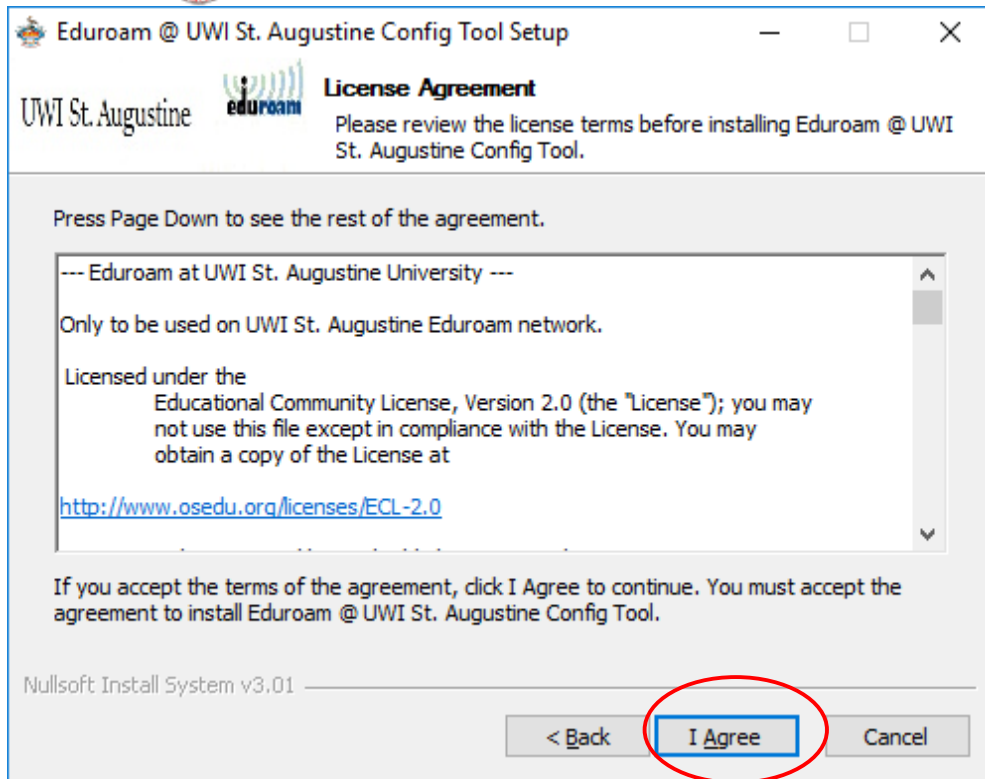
Eduroam @ UWI St. Augustine Config Tool Setup

UWI St. Augustine

eduroam

License Agreement

Please review the license terms before installing Eduroam @ UWI St. Augustine Config Tool.

Press Page Down to see the rest of the agreement.

--- Eduroam at UWI St. Augustine University ---

Only to be used on UWI St. Augustine Eduroam network.

Licensed under the
Educational Community License, Version 2.0 (the "License"); you may not use this file except in compliance with the License. You may obtain a copy of the License at

http://www.osedu.org/licenses/ECL-2.0

If you accept the terms of the agreement, click I Agree to continue. You must accept the agreement to install Eduroam @ UWI St. Augustine Config Tool.

Nullsoft Install System v3.01

< Back

I Agree

Cancel